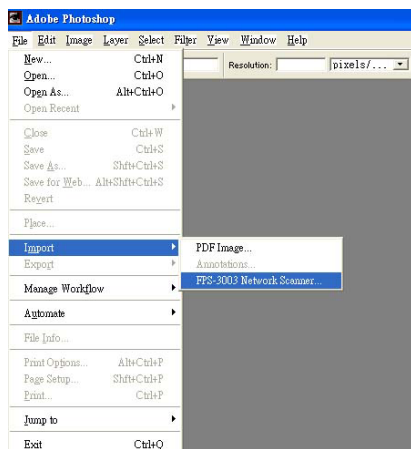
Adobe Photoshop

File Edit Image Layer Select Filter View Window Help

Resolution: pixels/...

New... Ctrl+N
Open... Ctrl+O
Open As... Alt+Ctrl+O
Open Recent
Close Ctrl+W
Save Ctrl+S
Save As... Shft+Ctrl+S
Save for Web... Alt+Shft+Ctrl+S
Revert
Place...
Import
Export
Manage Workflow
Automate
File Info...
Print Options... Alt+Ctrl+P
Page Setup... Shft+Ctrl+P
Print... Ctrl+P
Jump to
Exit Ctrl+Q

PDF Image...
Annotations...
FPS-3003 Network Scanner...